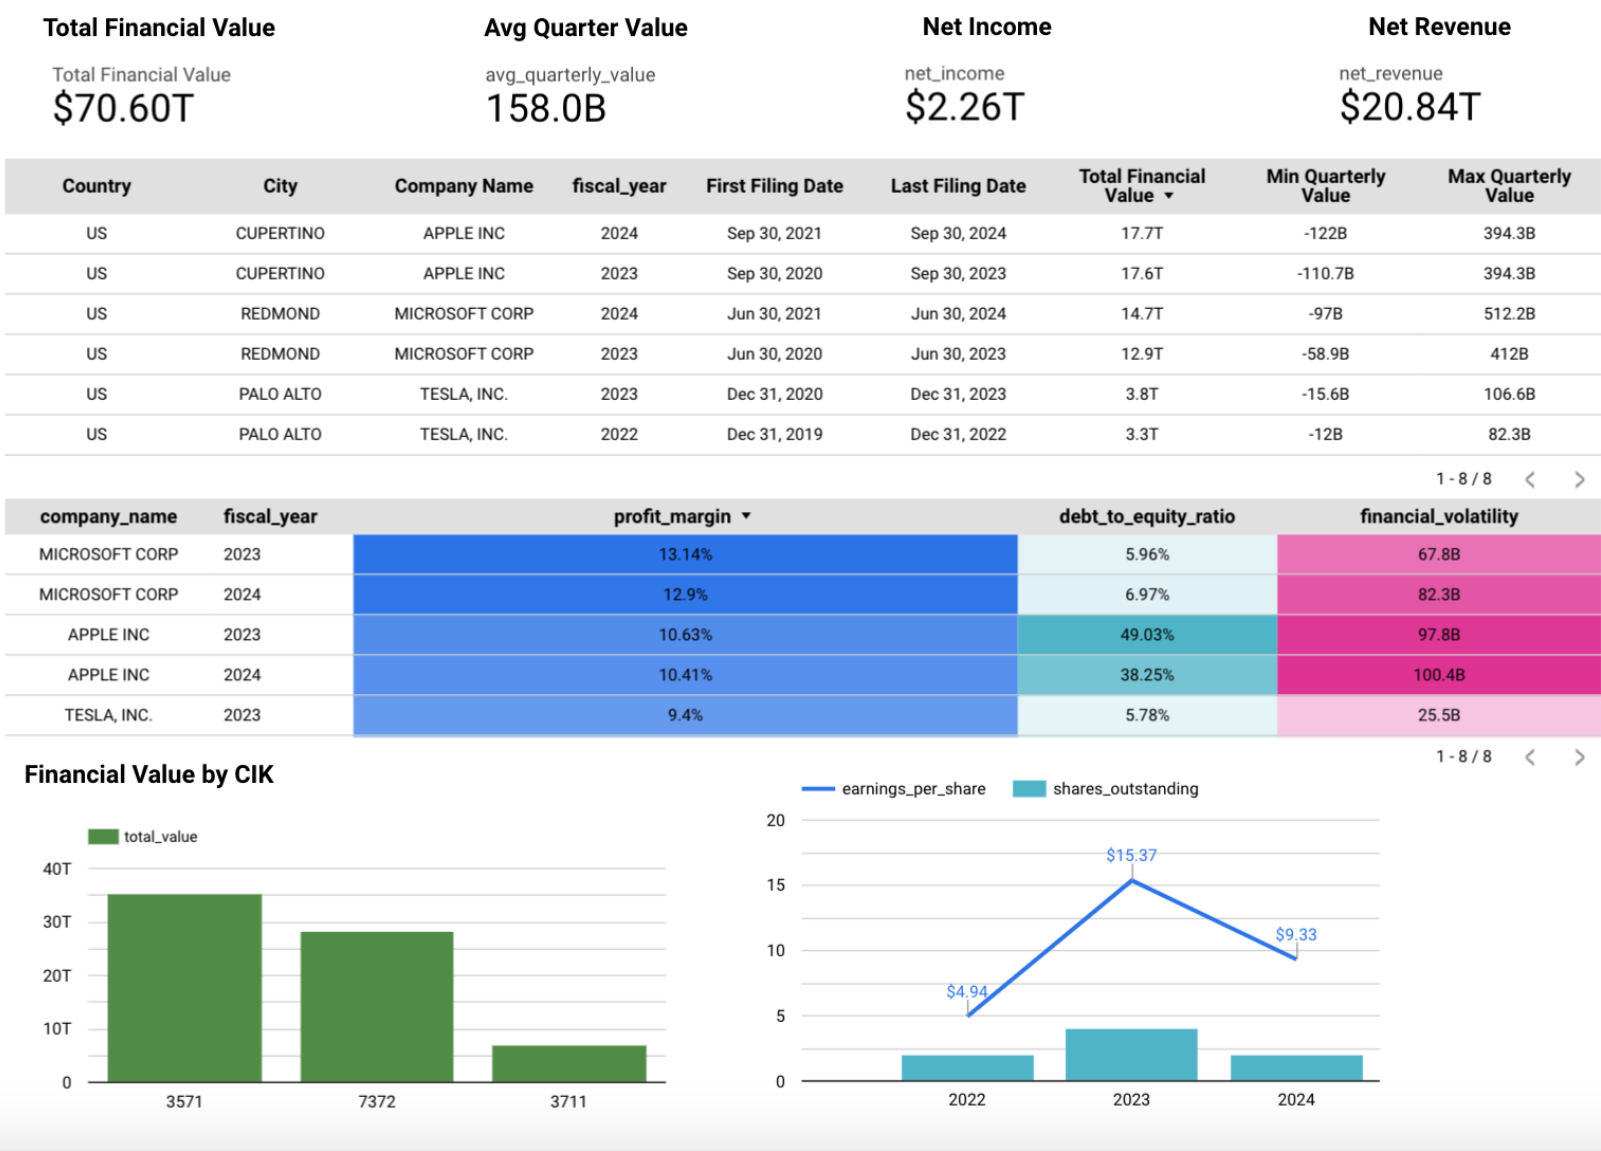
Total Financial Value
Total Financial Value
$70.60T

Avg Quarter Value
avg_quarterly_value
158.0B

Net Income
net_income
$2.26T

Net Revenue
net_revenue
$20.84T

| Country | City | Company Name | fiscal_year | First Filing Date | Last Filing Date | Total Financial Value ▾ | Min Quarterly Value | Max Quarterly Value |
|---|---|---|---|---|---|---|---|---|
| US | CUPERTINO | APPLE INC | 2024 | Sep 30, 2021 | Sep 30, 2024 | 17.7T | -122B | 394.3B |
| US | CUPERTINO | APPLE INC | 2023 | Sep 30, 2020 | Sep 30, 2023 | 17.6T | -110.7B | 394.3B |
| US | REDMOND | MICROSOFT CORP | 2024 | Jun 30, 2021 | Jun 30, 2024 | 14.7T | -97B | 512.2B |
| US | REDMOND | MICROSOFT CORP | 2023 | Jun 30, 2020 | Jun 30, 2023 | 12.9T | -58.9B | 412B |
| US | PALO ALTO | TESLA, INC. | 2023 | Dec 31, 2020 | Dec 31, 2023 | 3.8T | -15.6B | 106.6B |
| US | PALO ALTO | TESLA, INC. | 2022 | Dec 31, 2019 | Dec 31, 2022 | 3.3T | -12B | 82.3B |

1 - 8 / 8 < >

| company_name | fiscal_year | profit_margin ▾ | debt_to_equity_ratio | financial_volatility |
|---|---|---|---|---|
| MICROSOFT CORP | 2023 | 13.14% | 5.96% | 67.8B |
| MICROSOFT CORP | 2024 | 12.9% | 6.97% | 82.3B |
| APPLE INC | 2023 | 10.63% | 49.03% | 97.8B |
| APPLE INC | 2024 | 10.41% | 38.25% | 100.4B |
| TESLA, INC. | 2023 | 9.4% | 5.78% | 25.5B |

1 - 8 / 8 < >

Financial Value by CIK

total_value
40T
30T
20T
10T
0
3571
7372
3711

earnings_per_share shares_outstanding
20
15
10
5
0
$15.37
$9.33
$4.94
2022
2023
2024